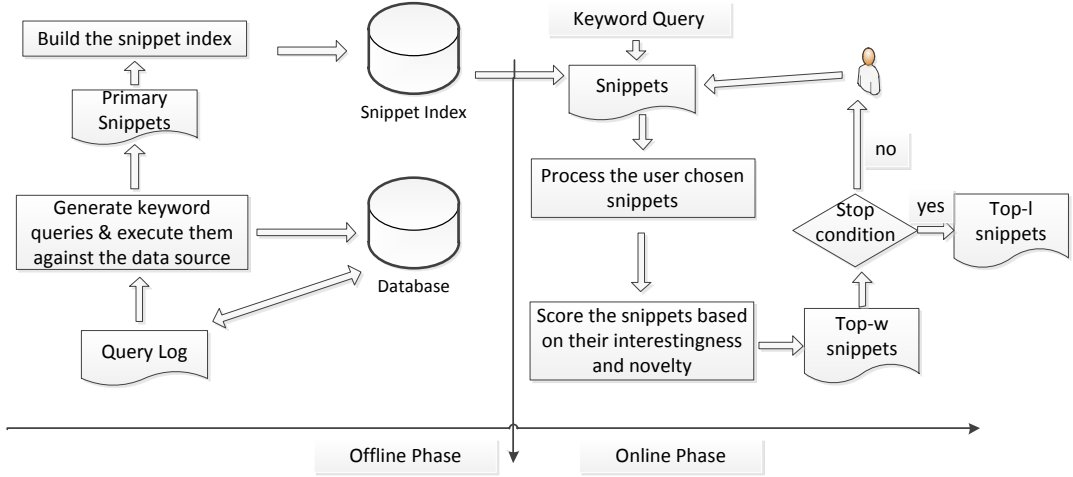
Build the snippet index

Primary Snippets

Snippet Index

Generate keyword queries & execute them against the data source

Database

Query Log

Keyword Query

Snippets

Process the user chosen snippets

Score the snippets based on their interestingness and novelty

Top-w snippets

Stop condition

no

yes

Top-l snippets

Offline Phase

Online Phase